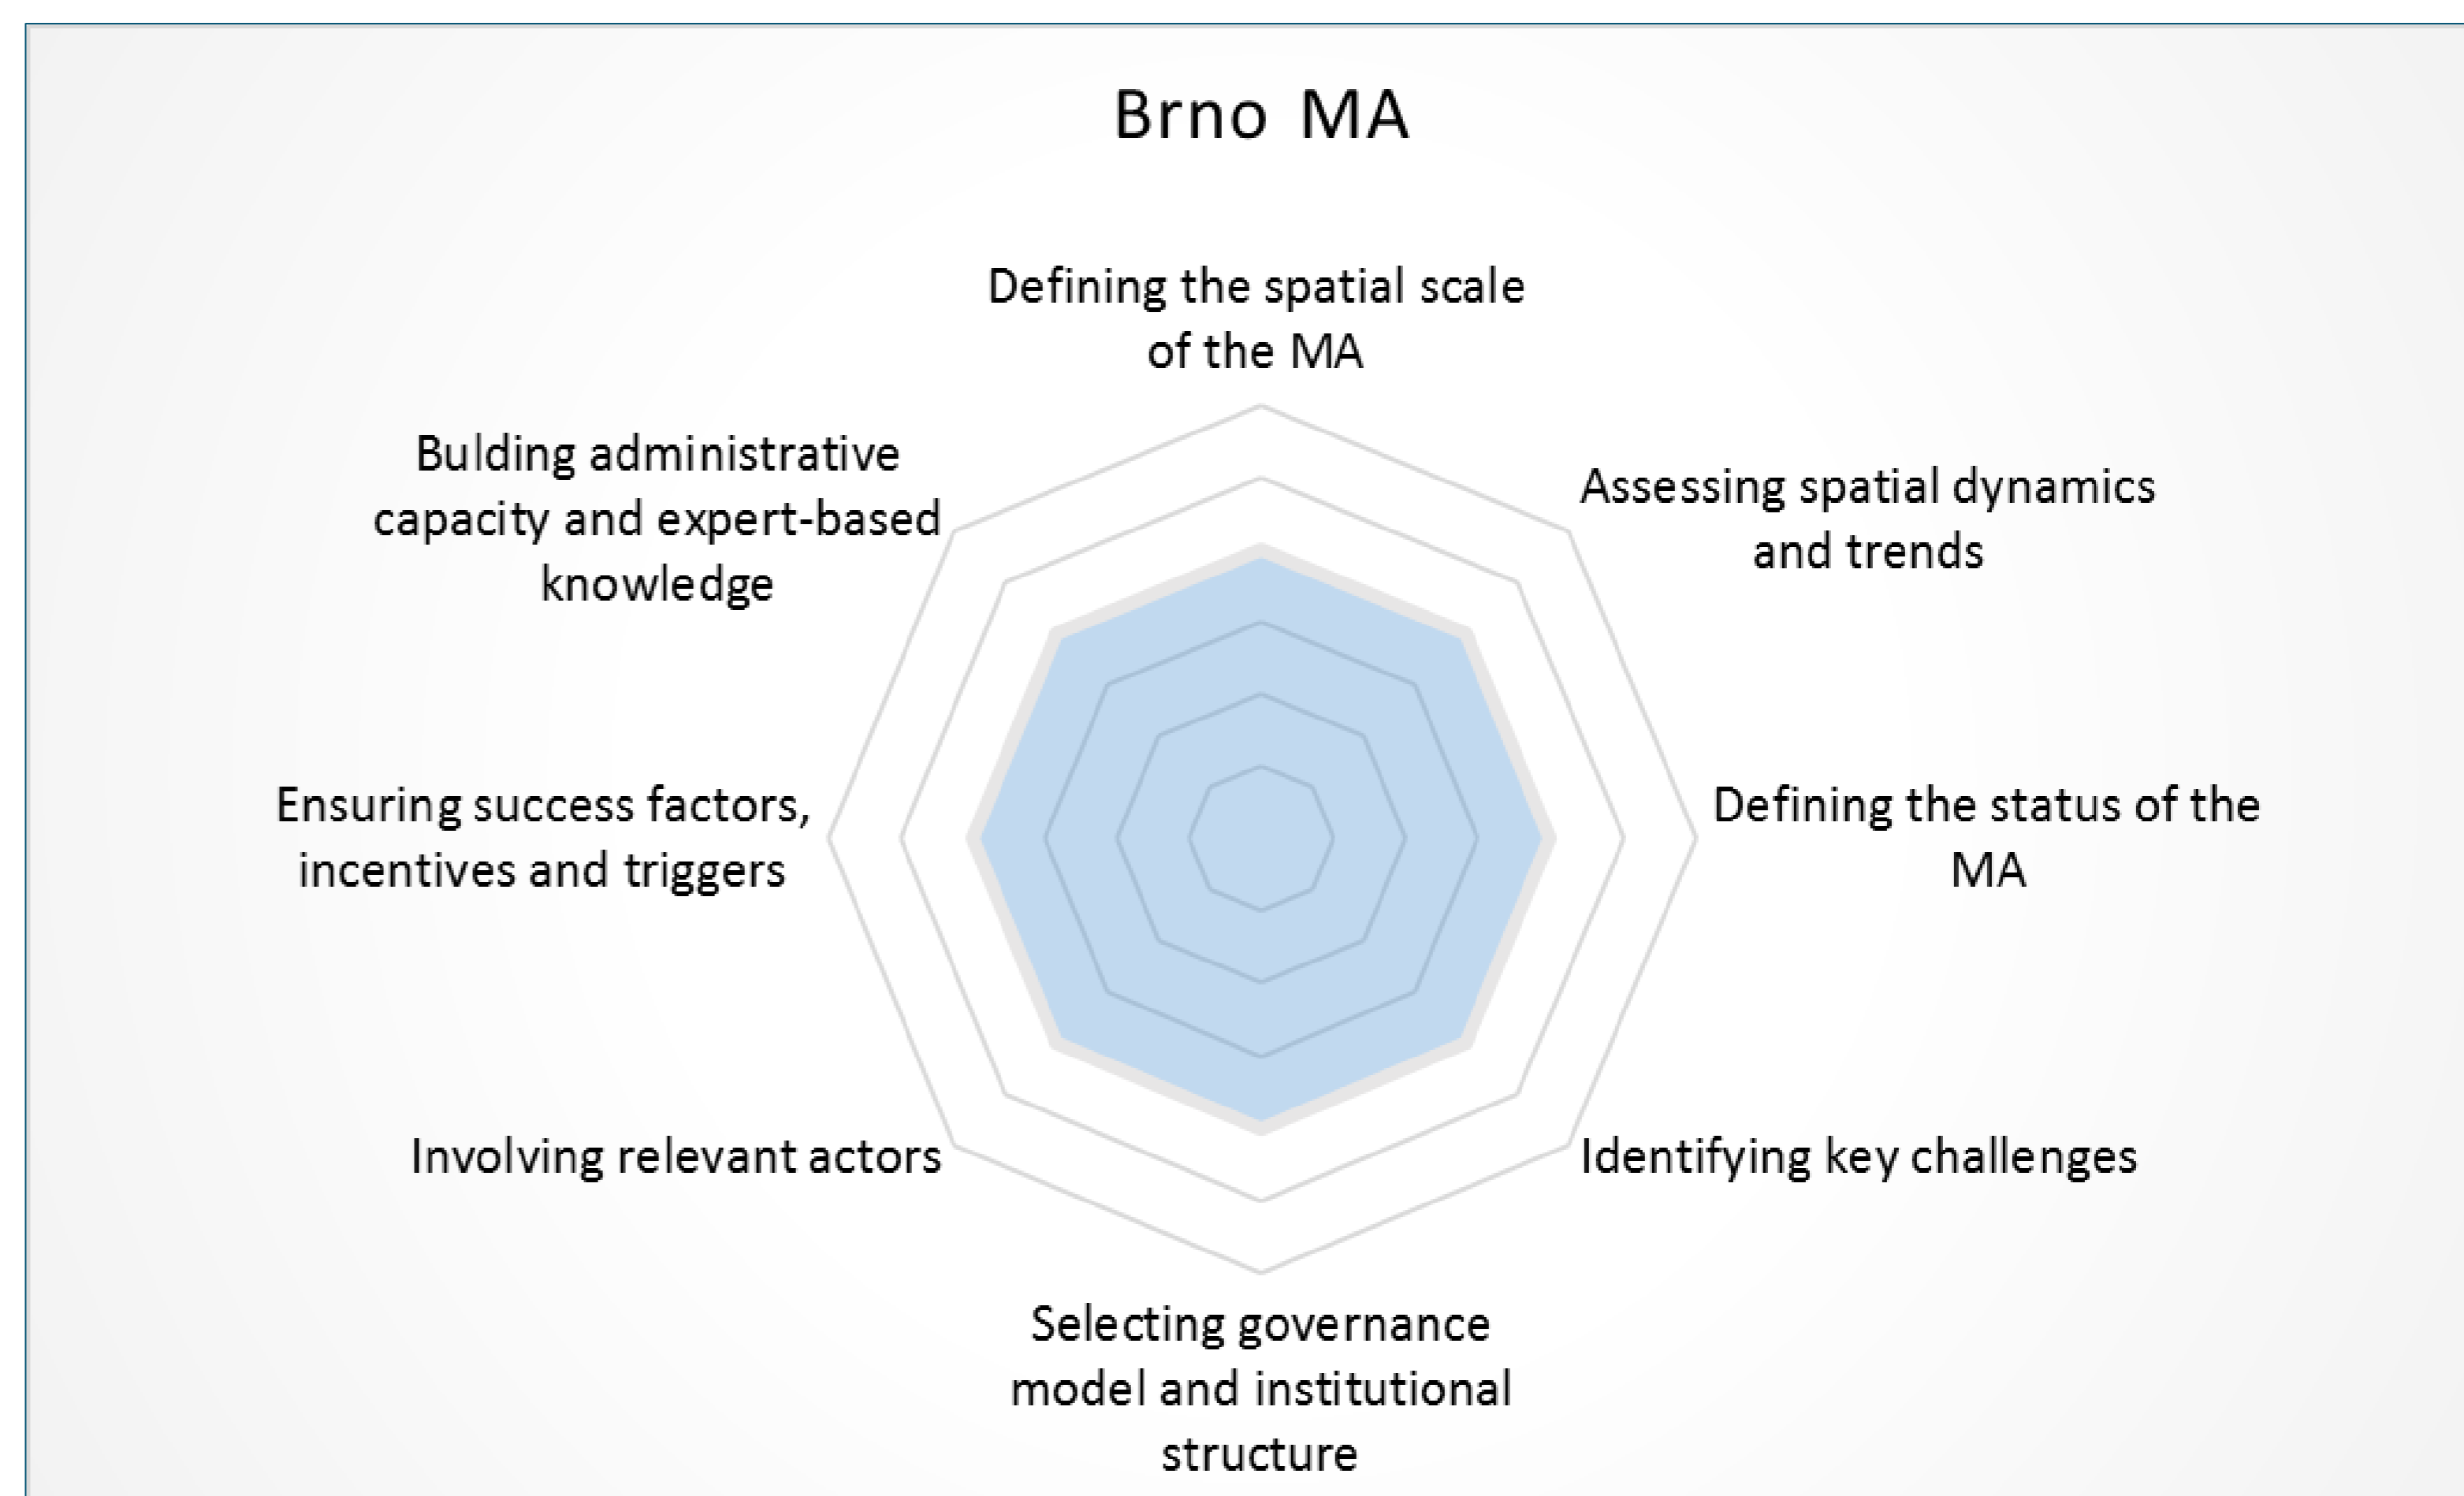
Brno MA

Defining the spatial scale of the MA

Assessing spatial dynamics and trends

Defining the status of the MA

Identifying key challenges

Selecting governance model and institutional structure

Involving relevant actors

Ensuring success factors, incentives and triggers

Bulding administrative capacity and expert-based knowledge